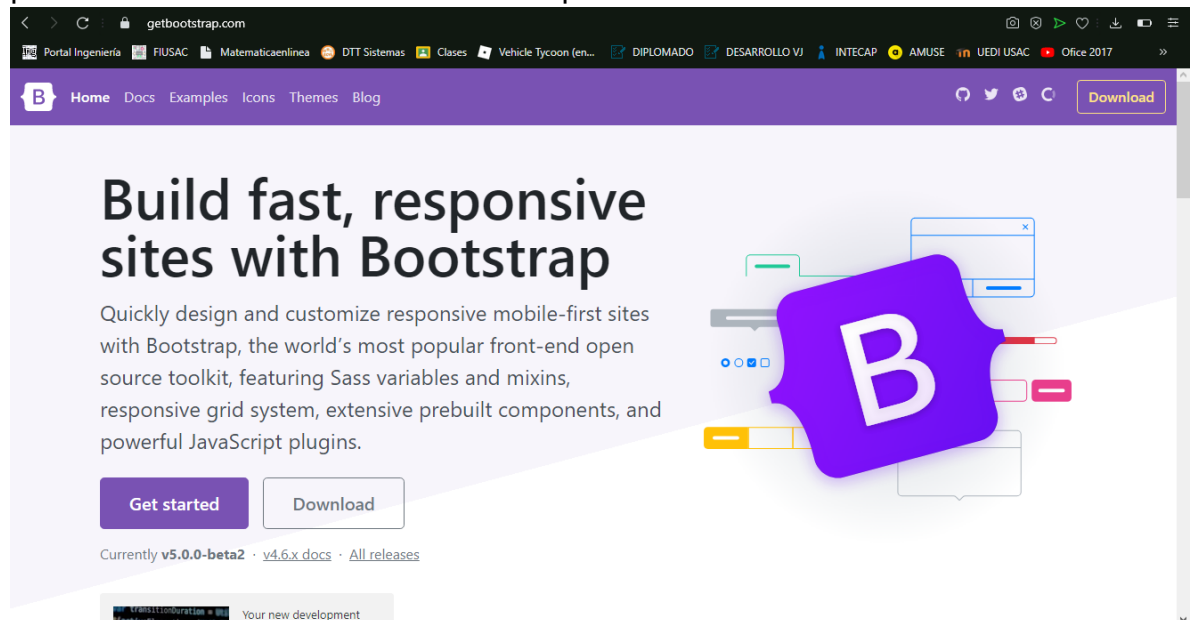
getbootstrap.com

Portal Ingeniería FIUSAC Matematicaenlinea DTT Sistemas Clases Vehicle Tycoon (en... DIPLOMADO DESARROLLO VJ INTECAP AMUSE UEDI USAC Ofice 2017

B Home Docs Examples Icons Themes Blog Download

Build fast, responsive sites with Bootstrap

Quickly design and customize responsive mobile-first sites with Bootstrap, the world's most popular front-end open source toolkit, featuring Sass variables and mixins, responsive grid system, extensive prebuilt components, and powerful JavaScript plugins.

Get started Download

Currently v5.0.0-beta2 · v4.6.x docs · All releases

B

transitionDuration

Your new development